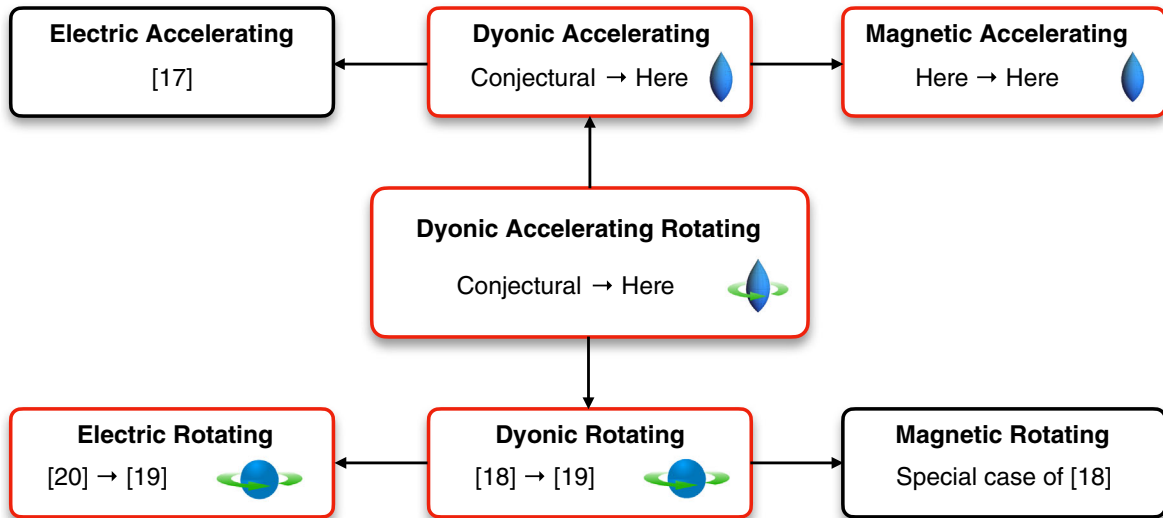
Electric Accelerating
[17]

Dyonic Accelerating
Conjectural → Here

Magnetic Accelerating
Here → Here

Dyonic Accelerating Rotating
Conjectural → Here

Electric Rotating
[20] → [19]

Dyonic Rotating
[18] → [19]

Magnetic Rotating
Special case of [18]